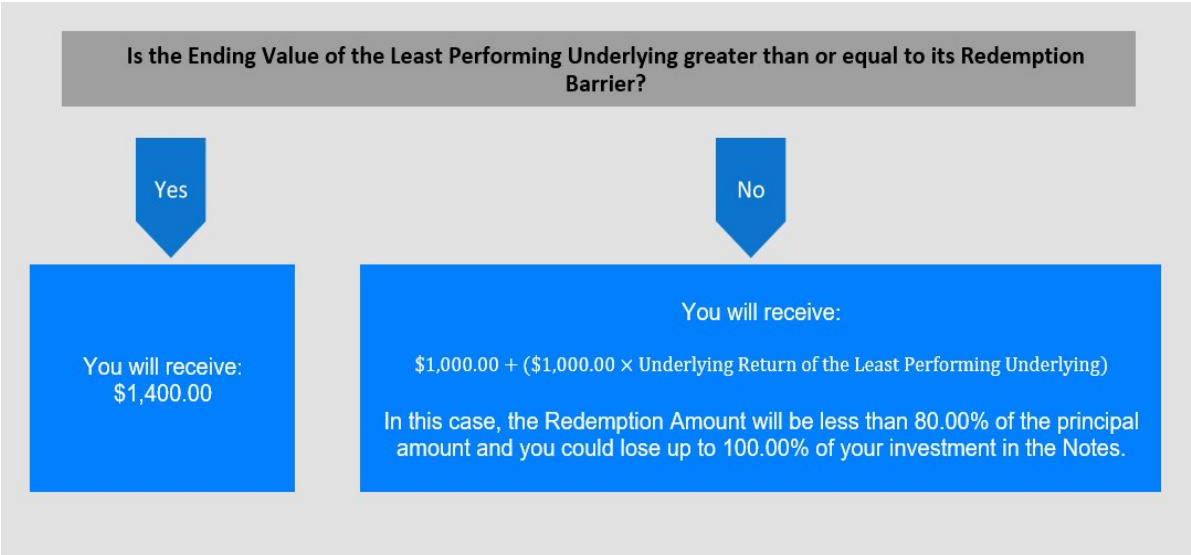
Is the Ending Value of the Least Performing Underlying greater than or equal to its Redemption Barrier?

Yes

No

You will receive:
$1,400.00

You will receive:

$\$1{,}000.00 + (\$1{,}000.00 \times \text{Underlying Return of the Least Performing Underlying})$

In this case, the Redemption Amount will be less than 80.00% of the principal amount and you could lose up to 100.00% of your investment in the Notes.